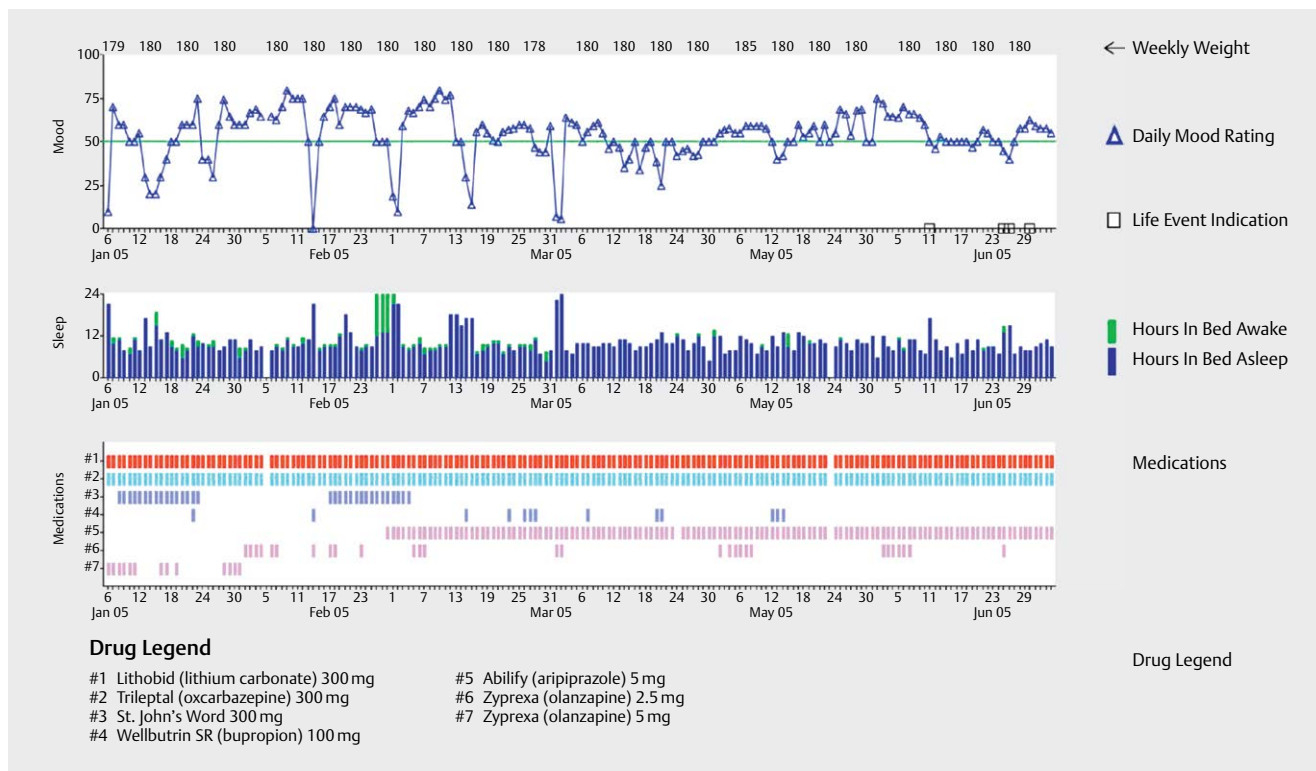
179 180 180 180 180 180 180 180 180 180 180 178 180 180 180 180 185 180 180 180 180 180 180

← Weekly Weight

Mood
100
75
50
25
0

Δ Daily Mood Rating

□ Life Event Indication

6 Jan 05 12 18 24 30 5 11 Feb 05 17 23 1 7 13 19 25 31 Mar 05 6 12 18 24 30 6 12 May 05 18 24 30 5 11 17 23 29 Jun 05

Sleep
24
12
0

Hours In Bed Awake
Hours In Bed Asleep

6 Jan 05 12 18 24 30 5 11 Feb 05 17 23 1 7 13 19 25 31 Mar 05 6 12 18 24 30 6 12 May 05 18 24 30 5 11 17 23 29 Jun 05

Medications
#1
#2
#3
#4
#5
#6
#7

Medications

6 Jan 05 12 18 24 30 5 11 Feb 05 17 23 1 7 13 19 25 31 Mar 05 6 12 18 24 30 6 12 May 05 18 24 30 5 11 17 23 29 Jun 05

Drug Legend

#1 Lithobid (lithium carbonate) 300 mg
#2 Trileptal (oxcarbazepine) 300 mg
#3 St. John's Word 300 mg
#4 Wellbutrin SR (bupropion) 100 mg
#5 Abilify (aripiprazole) 5 mg
#6 Zyprexa (olanzapine) 2.5 mg
#7 Zyprexa (olanzapine) 5 mg

Drug Legend